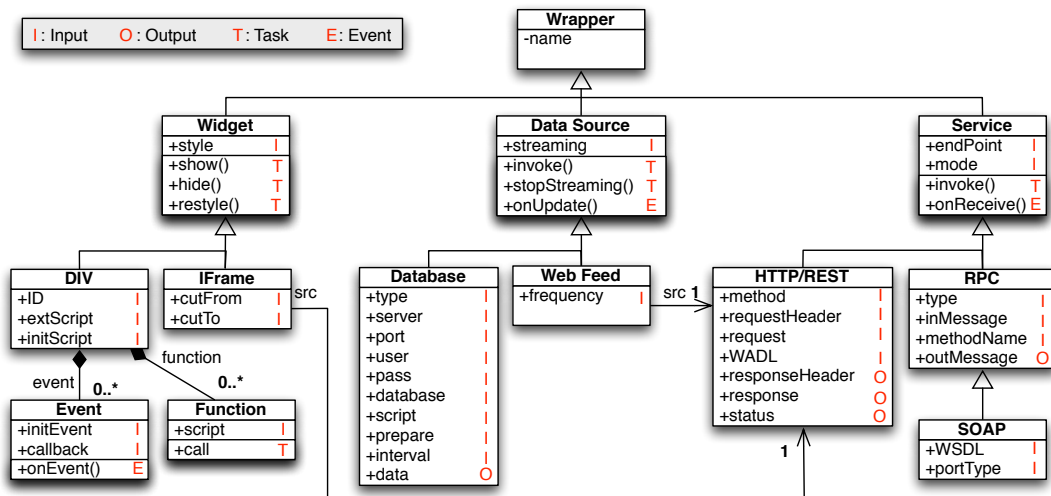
I: Input O: Output T: Task E: Event

| Wrapper |
|---|
| -name |

| Widget | |
|---|---|
| +style | I |
| +show() | T |
| +hide() | T |
| +restyle() | T |

| Data Source | |
|---|---|
| +streaming | I |
| +invoke() | T |
| +stopStreaming() | T |
| +onUpdate() | E |

| Service | |
|---|---|
| +endPoint | I |
| +mode | I |
| +invoke() | T |
| +onReceive() | E |

| DIV | |
|---|---|
| +ID | I |
| +extScript | I |
| +initScript | I |

| IFrame | |
|---|---|
| +cutFrom | I |
| +cutTo | I |

src

| Database | |
|---|---|
| +type | I |
| +server | I |
| +port | I |
| +user | I |
| +pass | I |
| +database | I |
| +script | I |
| +prepare | I |
| +interval | I |
| +data | O |

| Web Feed | |
|---|---|
| +frequency | I |

src 1

| HTTP/REST | |
|---|---|
| +method | I |
| +requestHeader | I |
| +request | I |
| +WADL | I |
| +responseHeader | O |
| +response | O |
| +status | O |

| RPC | |
|---|---|
| +type | I |
| +inMessage | I |
| +methodName | I |
| +outMessage | O |

function

event 0..*

0..*

| Event | |
|---|---|
| +initEvent | I |
| +callback | I |
| +onEvent() | E |

| Function | |
|---|---|
| +script | I |
| +call | T |

1

| SOAP | |
|---|---|
| +WSDL | I |
| +portType | I |